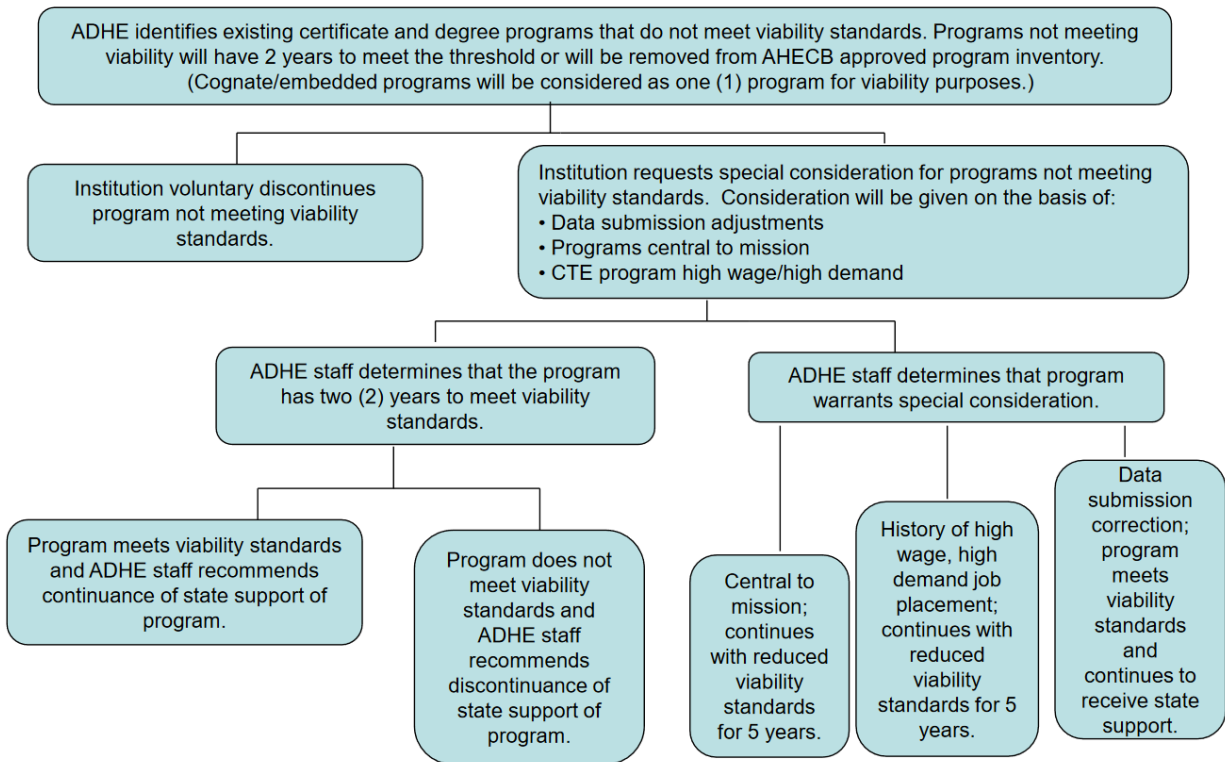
ADHE identifies existing certificate and degree programs that do not meet viability standards. Programs not meeting viability will have 2 years to meet the threshold or will be removed from AHECB approved program inventory. (Cognate/embedded programs will be considered as one (1) program for viability purposes.)

Institution voluntary discontinues program not meeting viability standards.

Institution requests special consideration for programs not meeting viability standards. Consideration will be given on the basis of:
• Data submission adjustments
• Programs central to mission
• CTE program high wage/high demand

ADHE staff determines that the program has two (2) years to meet viability standards.

ADHE staff determines that program warrants special consideration.

Program meets viability standards and ADHE staff recommends continuance of state support of program.

Program does not meet viability standards and ADHE staff recommends discontinuance of state support of program.

Central to mission; continues with reduced viability standards for 5 years.

History of high wage, high demand job placement; continues with reduced viability standards for 5 years.

Data submission correction; program meets viability standards and continues to receive state support.